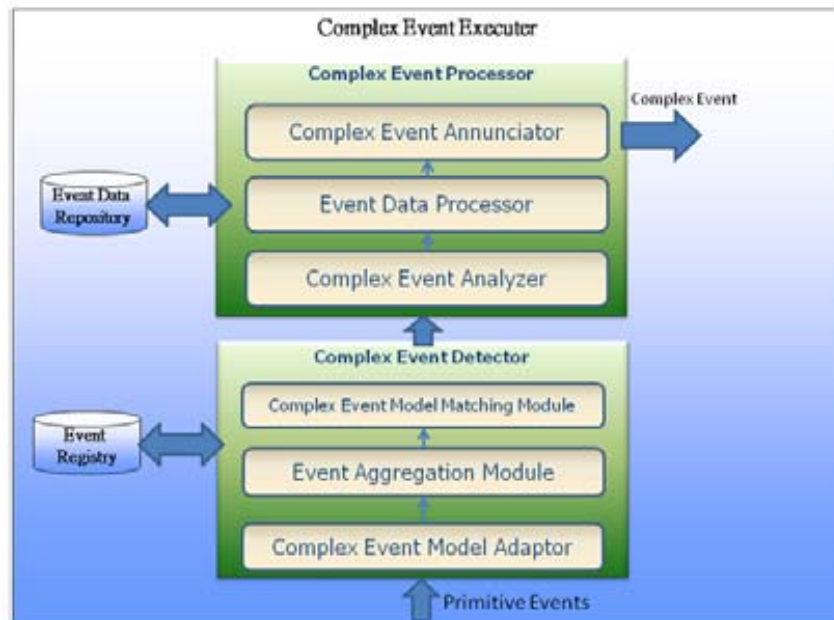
Complex Event Executer

Complex Event Processor

Complex Event

Complex Event Annunciator

Event Data Repository

Event Data Processor

Complex Event Analyzer

Complex Event Detector

Complex Event Model Matching Module

Event Registry

Event Aggregation Module

Complex Event Model Adaptor

Primitive Events